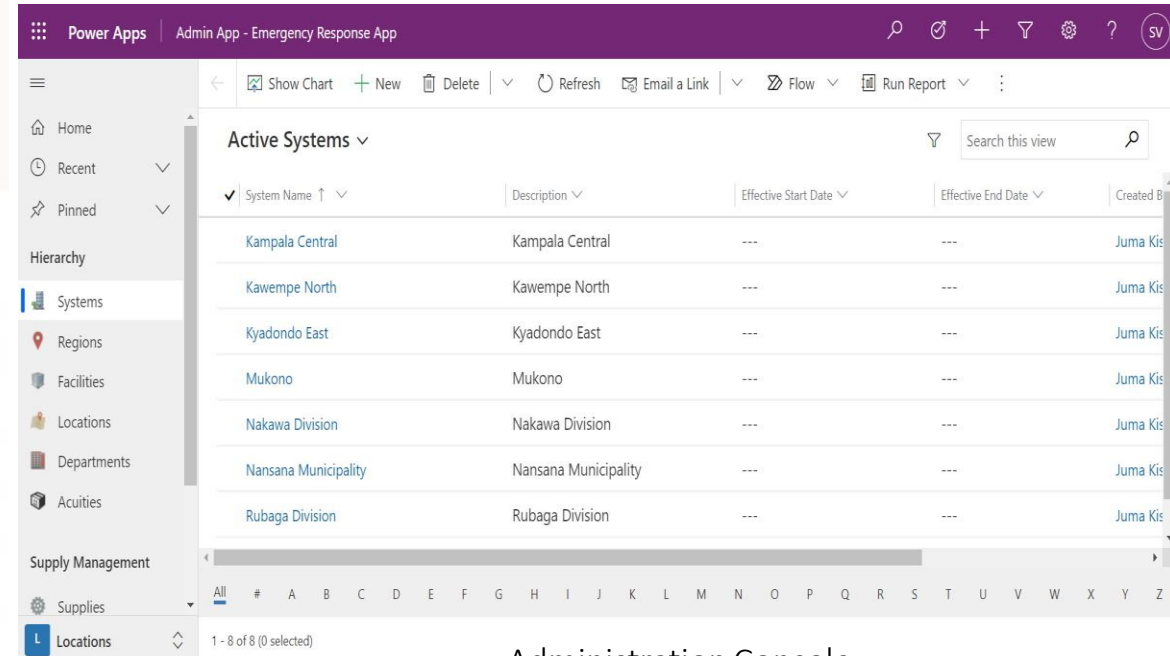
Power Apps | Admin App - Emergency Response App

SV

Show Chart + New Delete Refresh Email a Link Flow Run Report

Home
Recent
Pinned
Hierarchy
Systems
Regions
Facilities
Locations
Departments
Acuities
Supply Management
Supplies
L Locations

Active Systems

Search this view

| System Name ↑ | Description | Effective Start Date | Effective End Date | Created B |
|---|---|---|---|---|
| Kampala Central | Kampala Central | --- | --- | Juma Kis |
| Kawempe North | Kawempe North | --- | --- | Juma Kis |
| Kyadondo East | Kyadondo East | --- | --- | Juma Kis |
| Mukono | Mukono | --- | --- | Juma Kis |
| Nakawa Division | Nakawa Division | --- | --- | Juma Kis |
| Nansana Municipality | Nansana Municipality | --- | --- | Juma Kis |
| Rubaga Division | Rubaga Division | --- | --- | Juma Kis |

All # A B C D E F G H I J K L M N O P Q R S T U V W X Y Z

1 - 8 of 8 (0 selected)

Administration Console